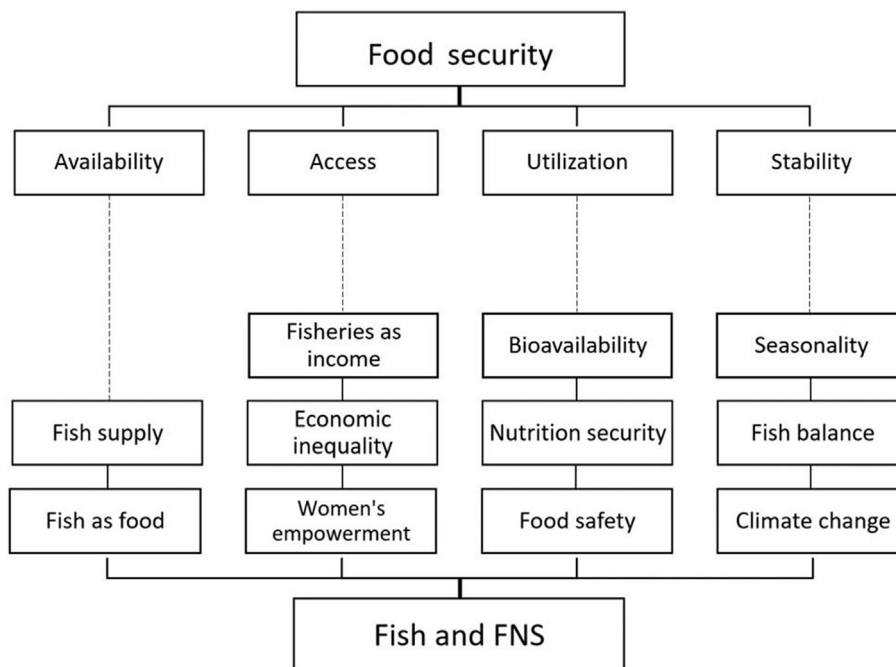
Food security

Availability

Access

Utilization

Stability

Fisheries as income

Bioavailability

Seasonality

Fish supply

Economic inequality

Nutrition security

Fish balance

Fish as food

Women's empowerment

Food safety

Climate change

Fish and FNS